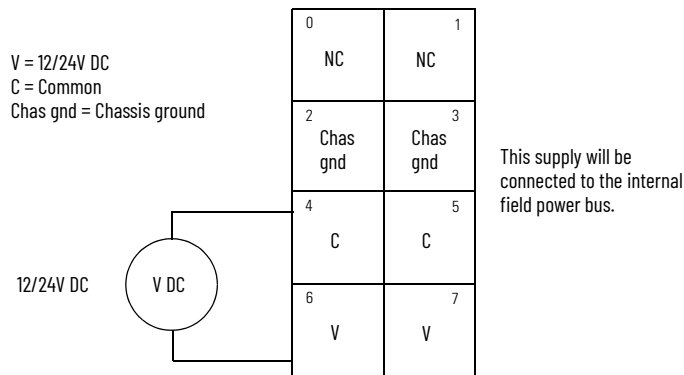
V = 12/24V DC
C = Common
Chas gnd = Chassis ground

| 0 NC | 1 NC |
|---|---|
| 2 Chas gnd | 3 Chas gnd |
| 4 C | 5 C |
| 6 V | 7 V |

This supply will be connected to the internal field power bus.

12/24V DC

V DC